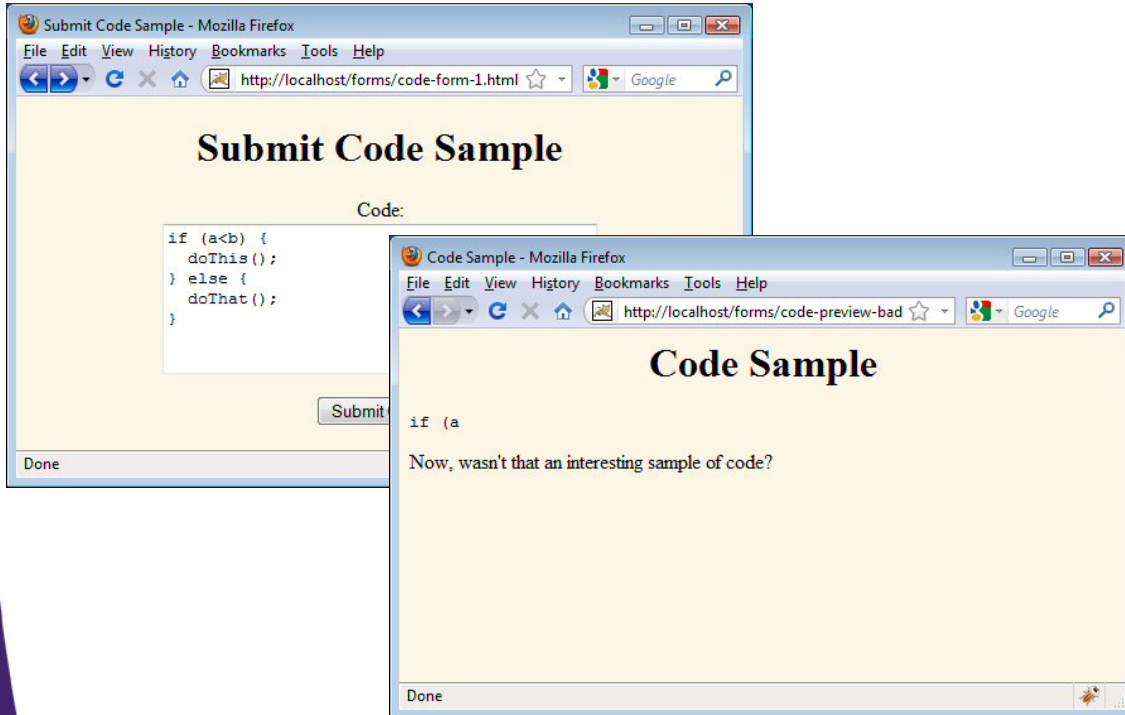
Submit Code Sample - Mozilla Firefox

File Edit View History Bookmarks Tools Help

http://localhost/forms/code-form-1.html

Google

Submit Code Sample

Code:

if (a<b) {
  doThis();
} else {
  doThat();
}

Submit

Done

Code Sample - Mozilla Firefox

File Edit View History Bookmarks Tools Help

http://localhost/forms/code-preview-bad

Google

Code Sample

if (a

Now, wasn't that an interesting sample of code?

Done